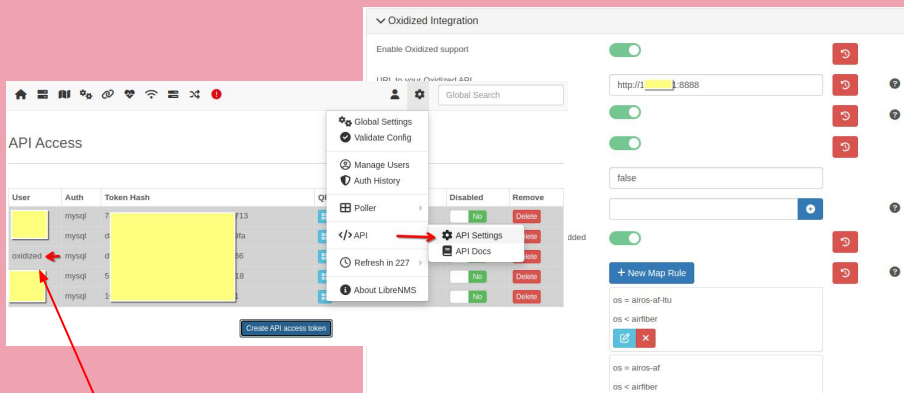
Oxidized Integration

Enable Oxidized support

URL to your Oxidized API

http://1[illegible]:8888

false

dded

+ New Map Rule

os = airos-af-ltu

os < airfiber

os = airos-af

os < airfiber

Global Search

API Access

| User | Auth | Token Hash | QR | | Disabled | Remove |
|---|---|---|---|---|---|---|
| | mysql | 7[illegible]713 | | | No | Delete |
| | mysql | d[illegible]9fa | | | No | Delete |
| oxidized | mysql | d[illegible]86 | | | No | Delete |
| | mysql | 5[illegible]18 | | | No | Delete |
| | mysql | 1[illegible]4 | | | No | Delete |

Create API access token

Global Settings
Validate Config
Manage Users
Auth History
Poller
API
Refresh in 227
About LibreNMS

API Settings
API Docs